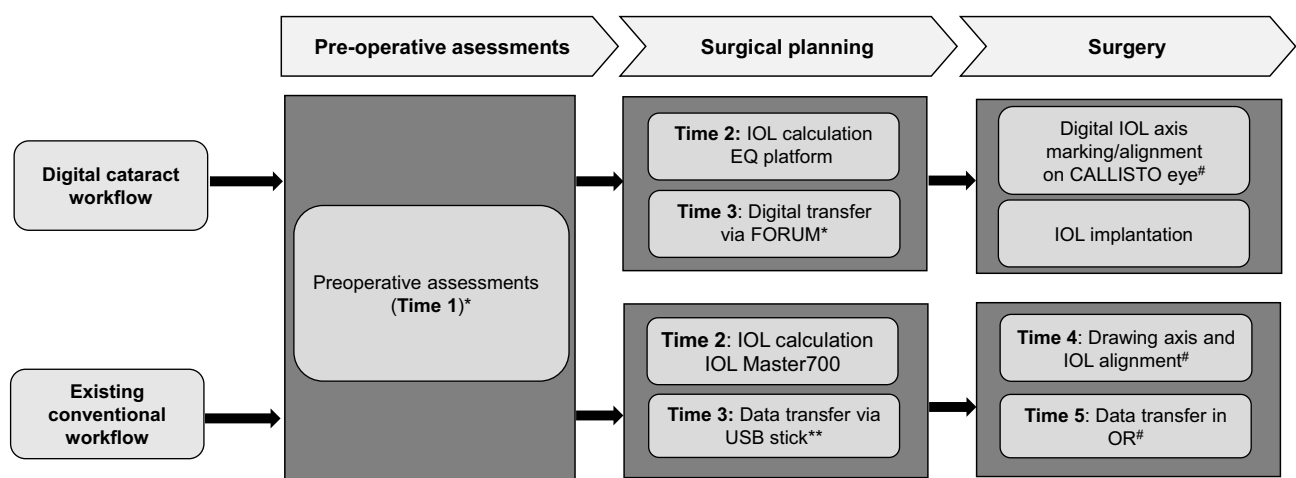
Pre-operative asessments

Surgical planning

Surgery

Digital cataract workflow

Existing conventional workflow

Preoperative assessments (**Time 1**)*

**Time 2:** IOL calculation EQ platform

**Time 3**: Digital transfer via FORUM*

Digital IOL axis marking/alignment on CALLISTO eye$^{\#}$

IOL implantation

**Time 2**: IOL calculation IOL Master700

**Time 3:** Data transfer via USB stick**

**Time 4**: Drawing axis and IOL alignment$^{\#}$

**Time 5**: Data transfer in OR$^{\#}$